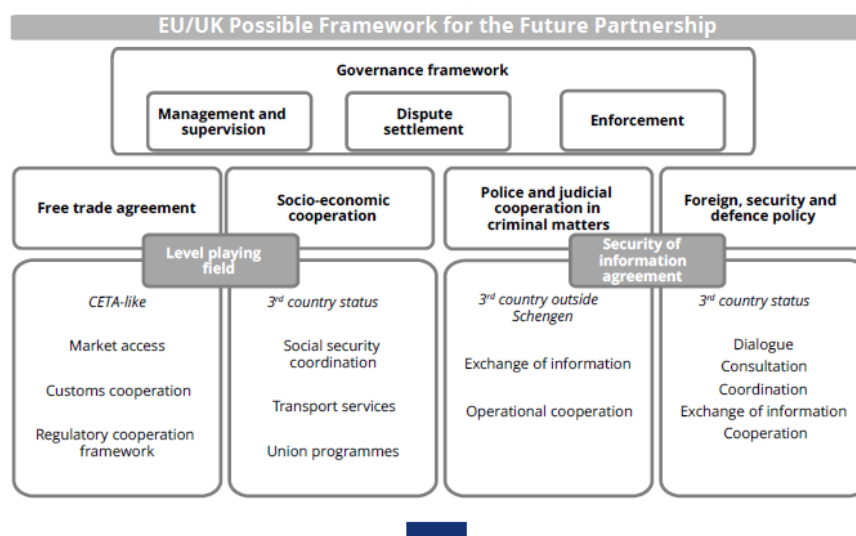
EU/UK Possible Framework for the Future Partnership

Governance framework

Management and supervision

Dispute settlement

Enforcement

Free trade agreement

Socio-economic cooperation

Police and judicial cooperation in criminal matters

Foreign, security and defence policy

Level playing field

Security of information agreement

CETA-like

Market access

Customs cooperation

Regulatory cooperation framework

3rd country status

Social security coordination

Transport services

Union programmes

3rd country outside Schengen

Exchange of information

Operational cooperation

3rd country status

Dialogue

Consultation

Coordination

Exchange of information

Cooperation